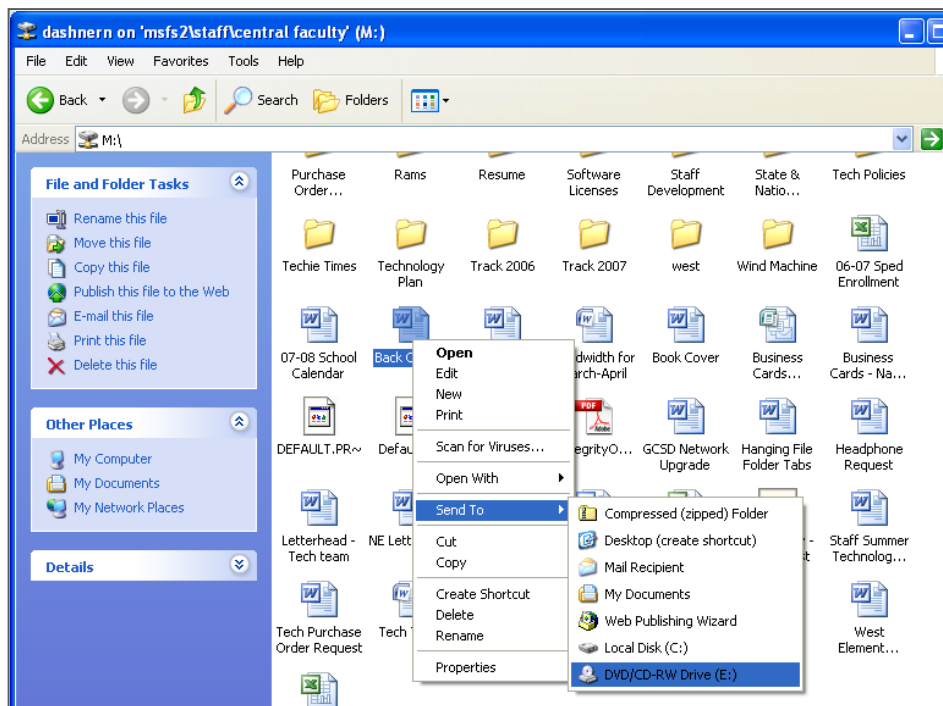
dashnern on 'msfs2\staff\central faculty' (M:)

File Edit View Favorites Tools Help

Back Search Folders

Address M:\

File and Folder Tasks

Rename this file
Move this file
Copy this file
Publish this file to the Web
E-mail this file
Print this file
Delete this file

Other Places

My Computer
My Documents
My Network Places

Details

Purchase Order... Rams Resume Software Licenses Staff Development State & Natio... Tech Policies

Techie Times Technology Plan Track 2006 Track 2007 west Wind Machine 06-07 Sped Enrollment

07-08 School Calendar Back C... ...dwidth for ...rch-April Book Cover Business Cards... Business Cards - Na...

DEFAULT.PR~ Defau... ...egrityO... GCSD Network Upgrade Hanging File Folder Tabs Headphone Request

Letterhead - Tech team NE Lett... ...t Staff Summer Technolog...

Tech Purchase Order Request Tech ... West Element...

Open
Edit
New
Print
Scan for Viruses...
Open With
Send To
Cut
Copy
Create Shortcut
Delete
Rename
Properties

Compressed (zipped) Folder
Desktop (create shortcut)
Mail Recipient
My Documents
Web Publishing Wizard
Local Disk (C:)
DVD/CD-RW Drive (E:)